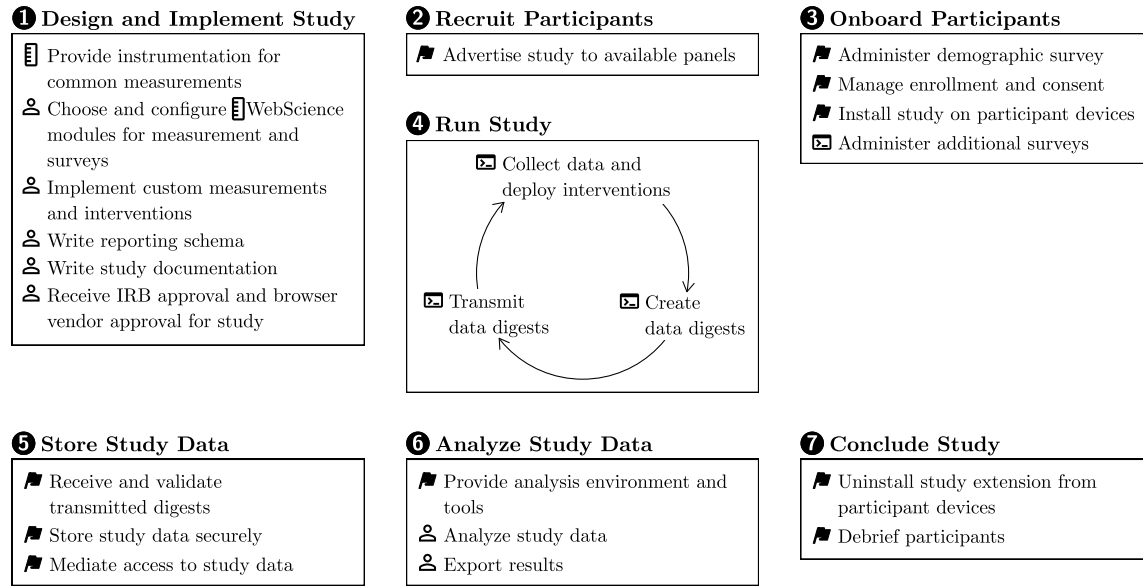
❶ Design and Implement Study

Provide instrumentation for common measurements

Choose and configure WebScience modules for measurement and surveys

Implement custom measurements and interventions

Write reporting schema

Write study documentation

Receive IRB approval and browser vendor approval for study

❷ Recruit Participants

Advertise study to available panels

❸ Onboard Participants

Administer demographic survey

Manage enrollment and consent

Install study on participant devices

Administer additional surveys

❹ Run Study

Collect data and deploy interventions

Create data digests

Transmit data digests

❺ Store Study Data

Receive and validate transmitted digests

Store study data securely

Mediate access to study data

❻ Analyze Study Data

Provide analysis environment and tools

Analyze study data

Export results

❼ Conclude Study

Uninstall study extension from participant devices

Debrief participants